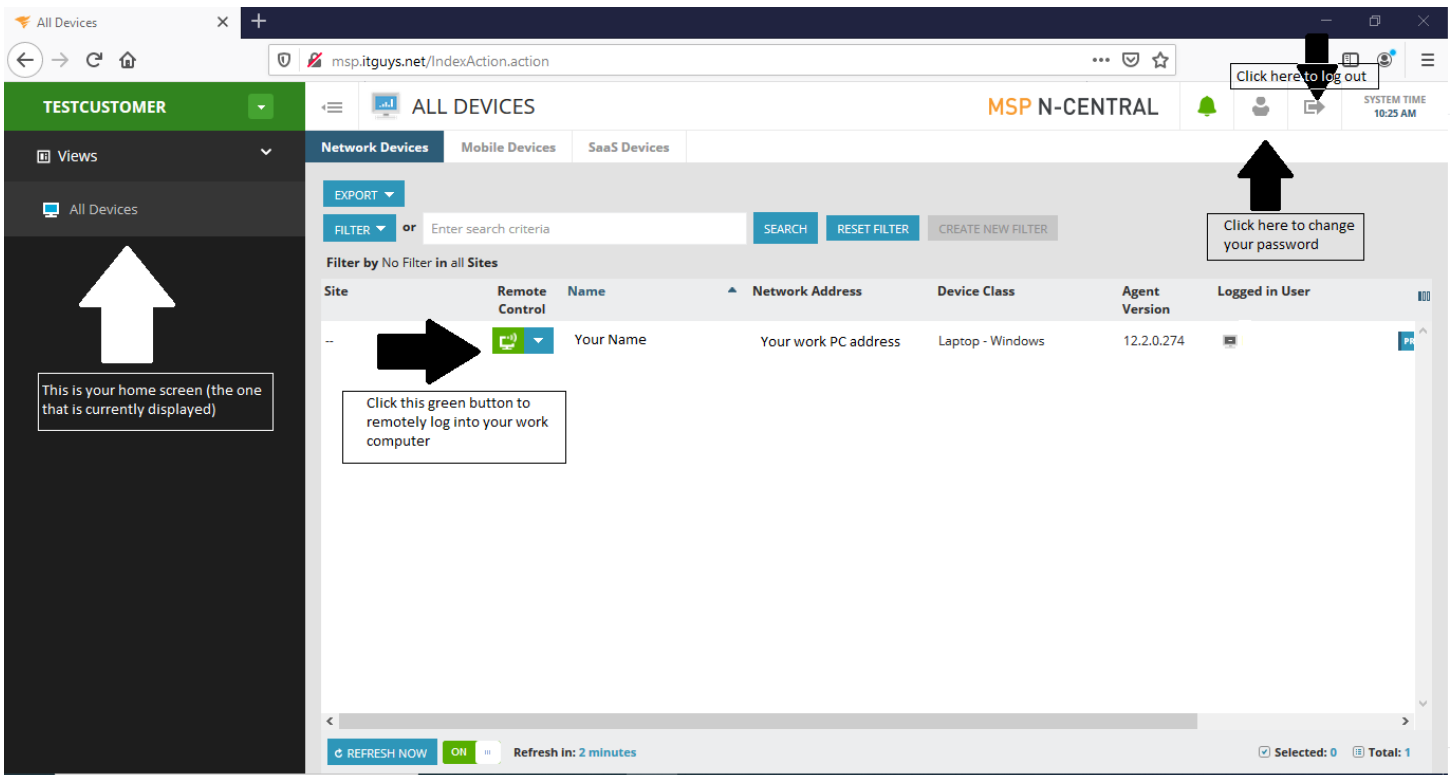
All Devices

msp.itguys.net/IndexAction.action

Click here to log out

TESTCUSTOMER

Views

All Devices

ALL DEVICES

MSP N-CENTRAL

SYSTEM TIME
10:25 AM

Network Devices | Mobile Devices | SaaS Devices

EXPORT

FILTER or Enter search criteria SEARCH RESET FILTER CREATE NEW FILTER

Click here to change your password

Filter by No Filter in all Sites

| Site | Remote Control | Name | Network Address | Device Class | Agent Version | Logged in User |
|---|---|---|---|---|---|---|
| -- | | Your Name | Your work PC address | Laptop - Windows | 12.2.0.274 | |

PR

This is your home screen (the one that is currently displayed)

Click this green button to remotely log into your work computer

REFRESH NOW ON Refresh in: 2 minutes

Selected: 0 Total: 1